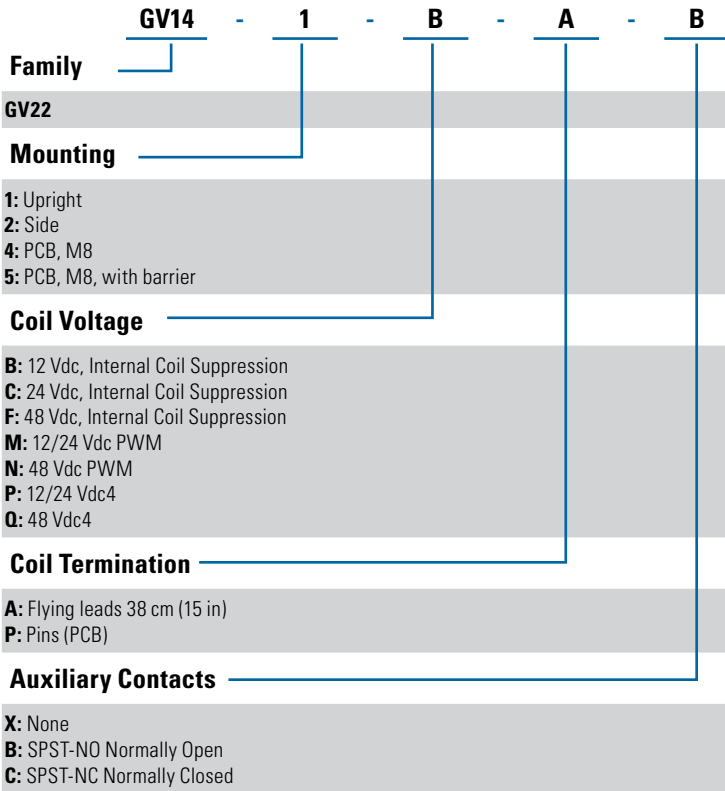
GV14 - 1 - B - A - B

Family

GV22

Mounting

1: Upright
2: Side
4: PCB, M8
5: PCB, M8, with barrier

Coil Voltage

B: 12 Vdc, Internal Coil Suppression
C: 24 Vdc, Internal Coil Suppression
F: 48 Vdc, Internal Coil Suppression
M: 12/24 Vdc PWM
N: 48 Vdc PWM
P: 12/24 Vdc4
Q: 48 Vdc4

Coil Termination

A: Flying leads 38 cm (15 in)
P: Pins (PCB)

Auxiliary Contacts

X: None
B: SPST-NO Normally Open
C: SPST-NC Normally Closed